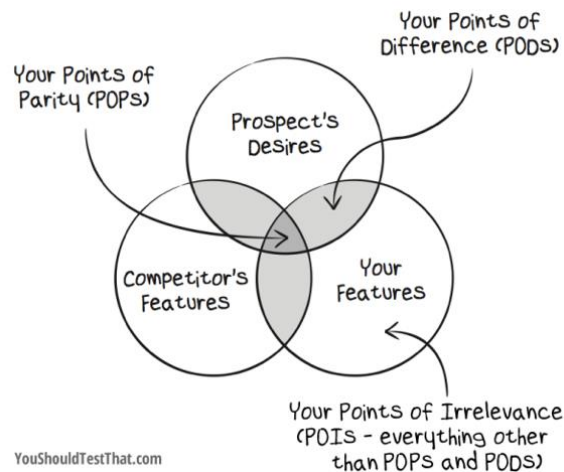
Your Points of Difference (PODS)

Your Points of Parity (POPS)

Prospect's Desires

Competitor's Features

Your Features

Your Points of Irrelevance (POIS - everything other than POPS and PODS)

YouShouldTestThat.com